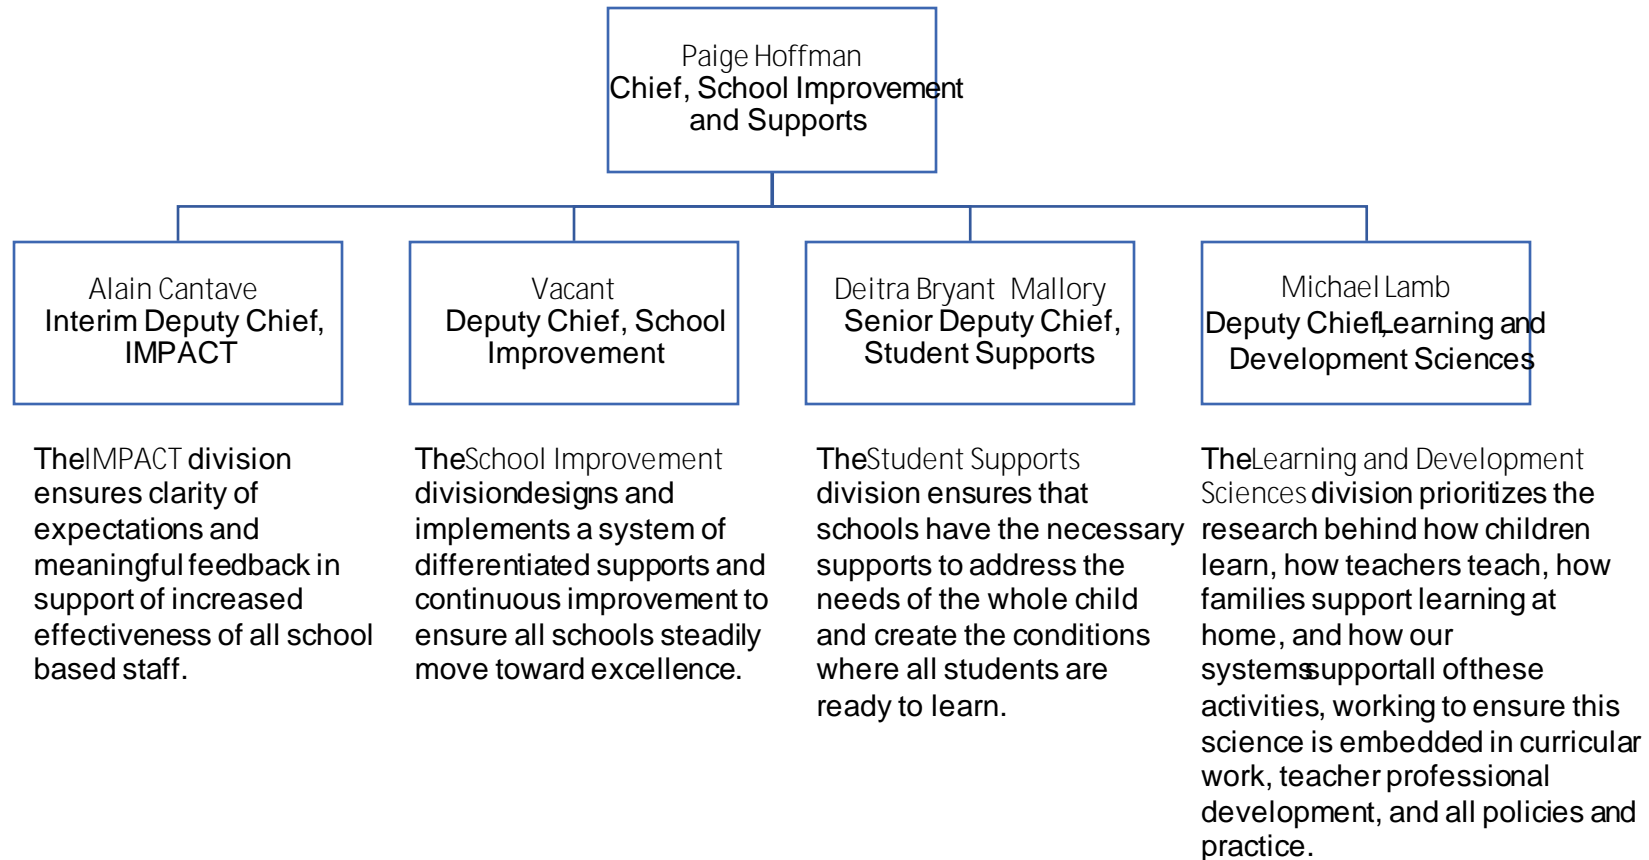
Paige Hoffman
Chief, School Improvement and Supports

Alain Cantave
Interim Deputy Chief, IMPACT

Vacant
Deputy Chief, School Improvement

Deitra Bryant Mallory
Senior Deputy Chief, Student Supports

Michael Lamb
Deputy Chief, Learning and Development Sciences

The IMPACT division ensures clarity of expectations and meaningful feedback in support of increased effectiveness of all school based staff.

The School Improvement division designs and implements a system of differentiated supports and continuous improvement to ensure all schools steadily move toward excellence.

The Student Supports division ensures that schools have the necessary supports to address the needs of the whole child and create the conditions where all students are ready to learn.

The Learning and Development Sciences division prioritizes the research behind how children learn, how teachers teach, how families support learning at home, and how our systems support all of these activities, working to ensure this science is embedded in curricular work, teacher professional development, and all policies and practice.